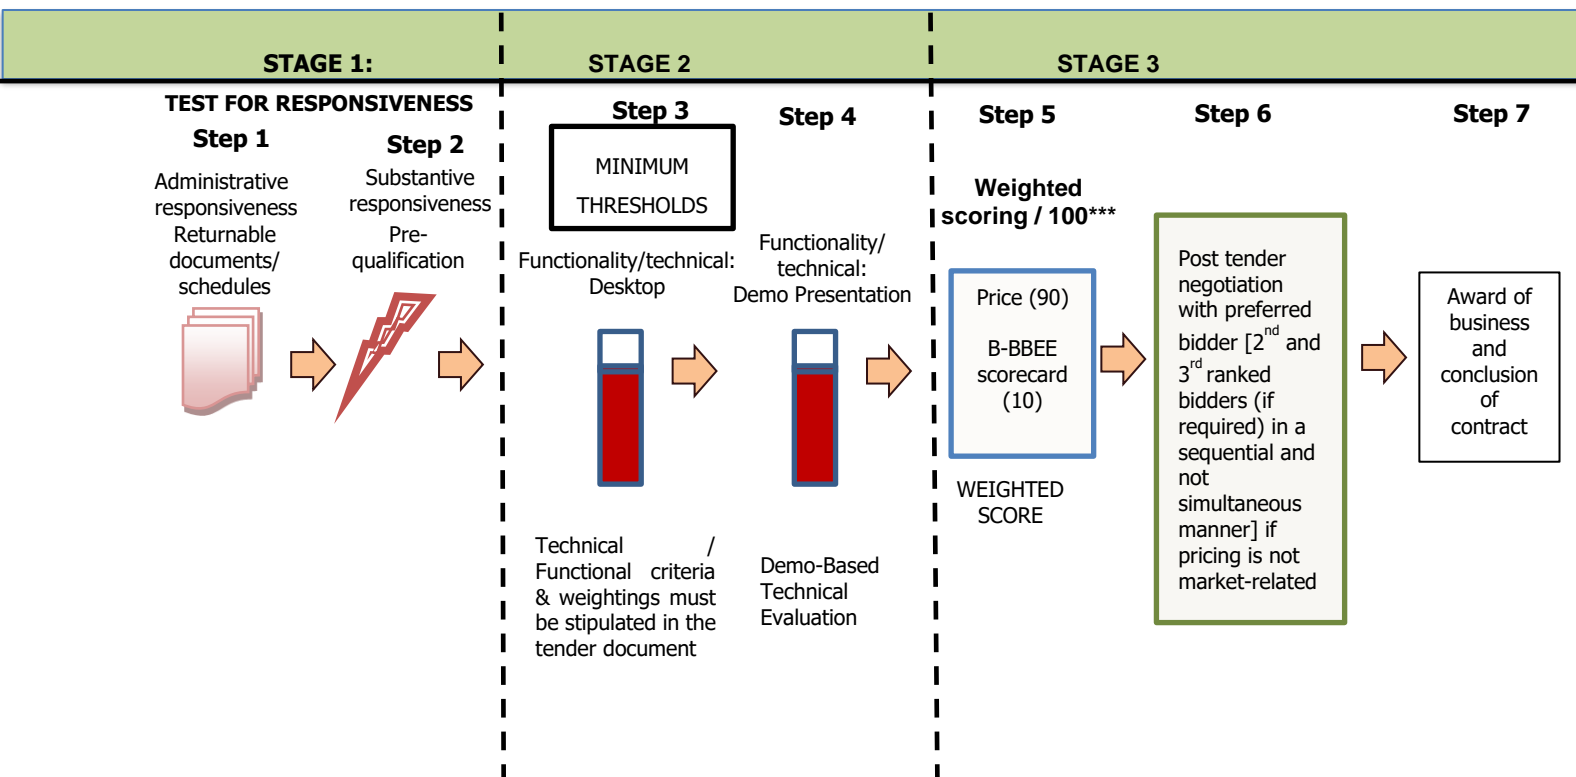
STAGE 1:

TEST FOR RESPONSIVENESS

Step 1

Administrative responsiveness Returnable documents/ schedules

Step 2

Substantive responsiveness Pre-qualification

STAGE 2

Step 3

MINIMUM THRESHOLDS

Functionality/technical: Desktop

Technical / Functional criteria & weightings must be stipulated in the tender document

Step 4

Functionality/ technical: Demo Presentation

Demo-Based Technical Evaluation

STAGE 3

Step 5

Weighted scoring / 100***

Price (90)

B-BBEE scorecard (10)

WEIGHTED SCORE

Step 6

Post tender negotiation with preferred bidder [2$^{nd}$ and 3$^{rd}$ ranked bidders (if required) in a sequential and not simultaneous manner] if pricing is not market-related

Step 7

Award of business and conclusion of contract